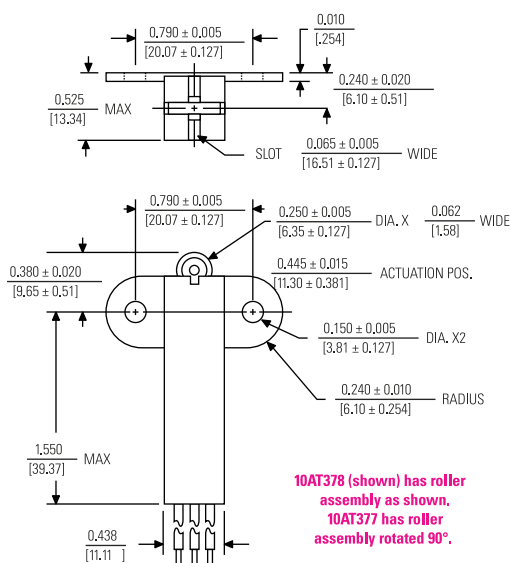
0.790 ± 0.005
[20.07 ± 0.127]

0.010
[.254]

0.240 ± 0.020
[6.10 ± 0.51]

0.525
[13.34]
MAX

SLOT
0.065 ± 0.005
[16.51 ± 0.127]
WIDE

0.790 ± 0.005
[20.07 ± 0.127]

0.250 ± 0.005
[6.35 ± 0.127]
DIA. X
0.062
[1.58]
WIDE

0.380 ± 0.020
[9.65 ± 0.51]

0.445 ± 0.015
[11.30 ± 0.381]
ACTUATION POS.

0.150 ± 0.005
[3.81 ± 0.127]
DIA. X2

0.240 ± 0.010
[6.10 ± 0.254]
RADIUS

1.550
[39.37]
MAX

10AT378 (shown) has roller assembly as shown. 10AT377 has roller assembly rotated 90°.

0.438
[11.11 ]